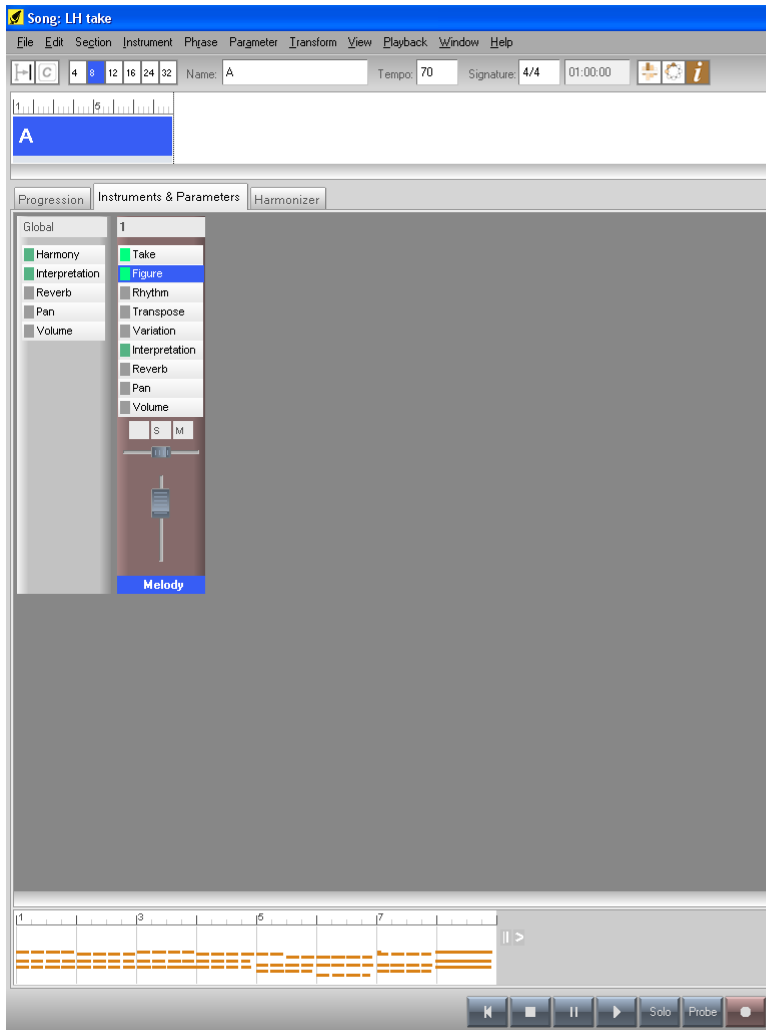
Song: LH take

File Edit Section Instrument Phrase Parameter Transform View Playback Window Help

C 4 8 12 16 24 32 Name: A Tempo: 70 Signature: 4/4 01:00:00

1 5

A

Progression Instruments & Parameters Harmonizer

Global
Harmony
Interpretation
Reverb
Pan
Volume

1
Take
Figure
Rhythm
Transpose
Variation
Interpretation
Reverb
Pan
Volume
S M
Melody

1 3 5 7

Solo Probe